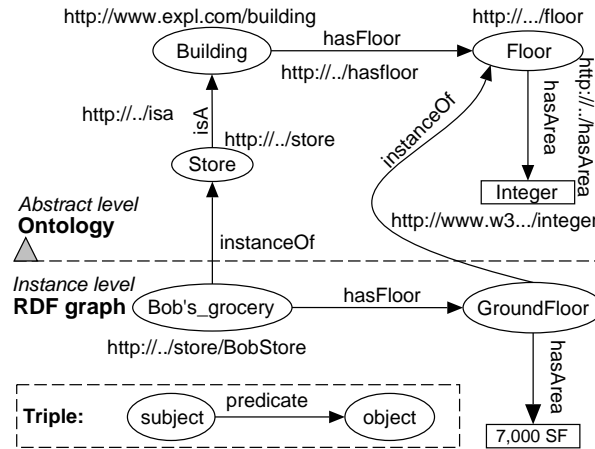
http://www.expl.com/building
Building
hasFloor
http://.../floor
Floor
http://../hasfloor
http://../isa
isA
http://../store
Store
hasArea
http://../hasArea
instanceOf
Integer
Abstract level
Ontology
http://www.w3.../integer
instanceOf
Instance level
RDF graph
Bob's_grocery
hasFloor
GroundFloor
http://../store/BobStore
hasArea
Triple:
subject
predicate
object
7,000 SF